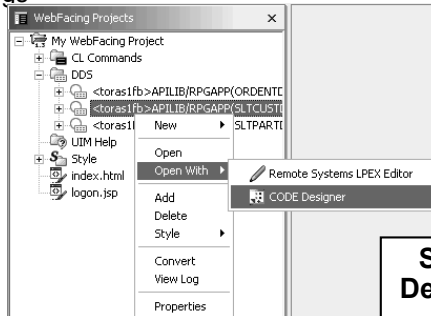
WebFacing Projects

My WebFacing Project
CL Commands
DDS
<toras1fb>APILIB/RPGAPP(ORDENTD
<toras1fb>APILIB/RPGAPP(SLTCUSTI
<toras1f
SLTPARTI
UIM Help
Style
index.html
logon.jsp

New
Open
Open With
Add
Delete
Style
Convert
View Log
Properties

Remote Systems LPEX Editor
CODE Designer

S
De